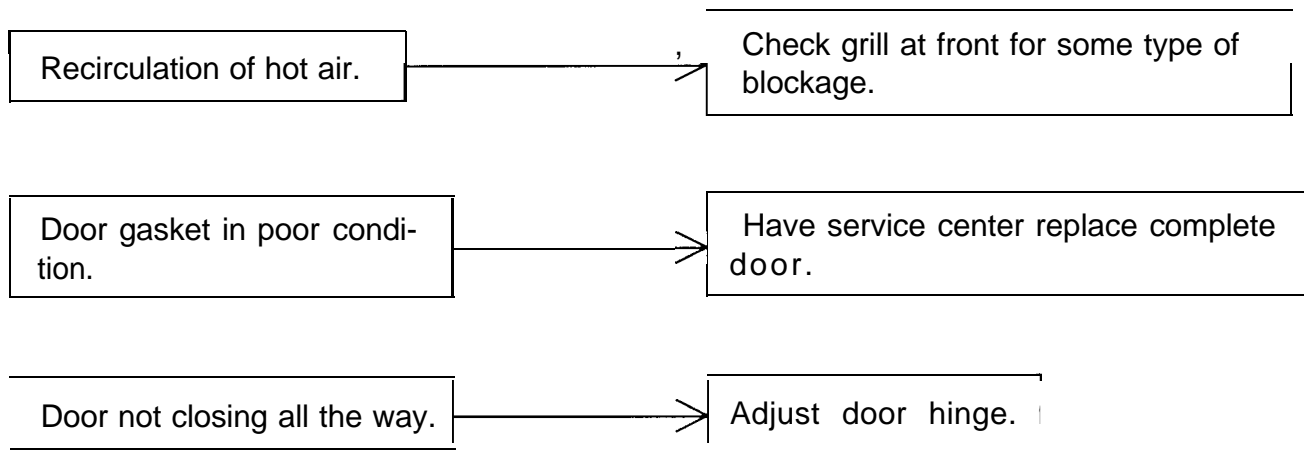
Recirculation of hot air.

Check grill at front for some type of blockage.

Door gasket in poor condition.

Have service center replace complete door.

Door not closing all the way.

Adjust door hinge.